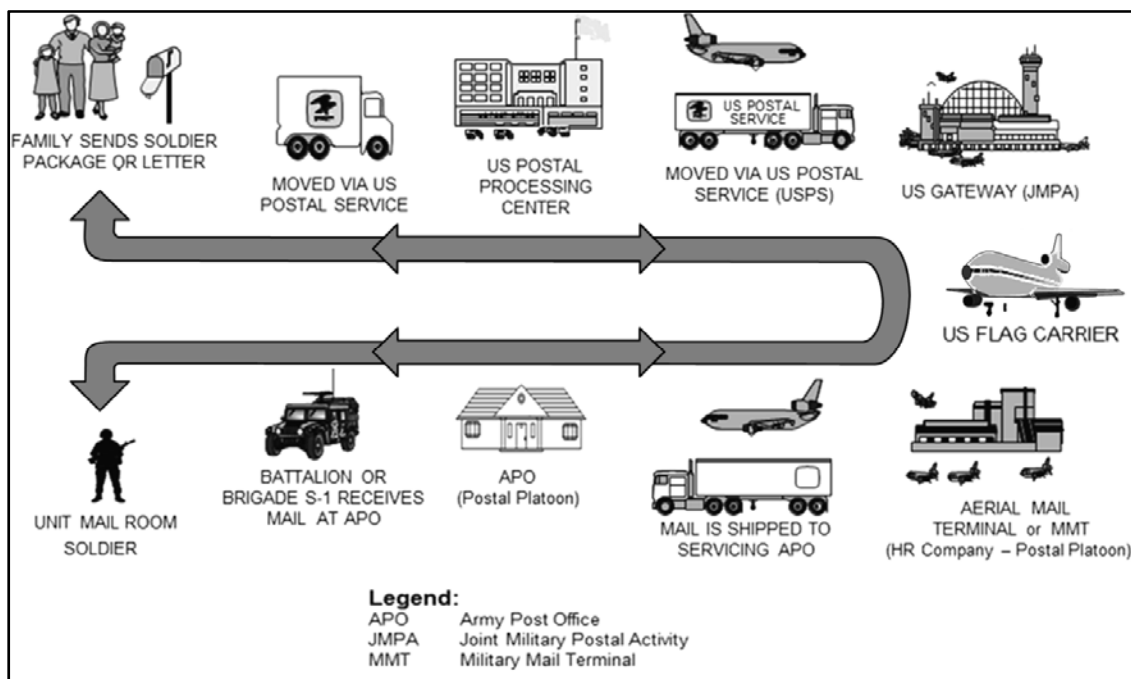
FAMILY SENDS SOLDIER PACKAGE OR LETTER

MOVED VIA US POSTAL SERVICE

US POSTAL PROCESSING CENTER

US POSTAL SERVICE

MOVED VIA US POSTAL SERVICE (USPS)

US GATEWAY (JMPA)

US FLAG CARRIER

UNIT MAIL ROOM SOLDIER

BATTALION OR BRIGADE S-1 RECEIVES MAIL AT APO

APO
(Postal Platoon)

MAIL IS SHIPPED TO SERVICING APO

AERIAL MAIL TERMINAL or MMT
(HR Company – Postal Platoon)

Legend:

| | |
|---|---|
| APO | Army Post Office |
| JMPA | Joint Military Postal Activity |
| MMT | Military Mail Terminal |